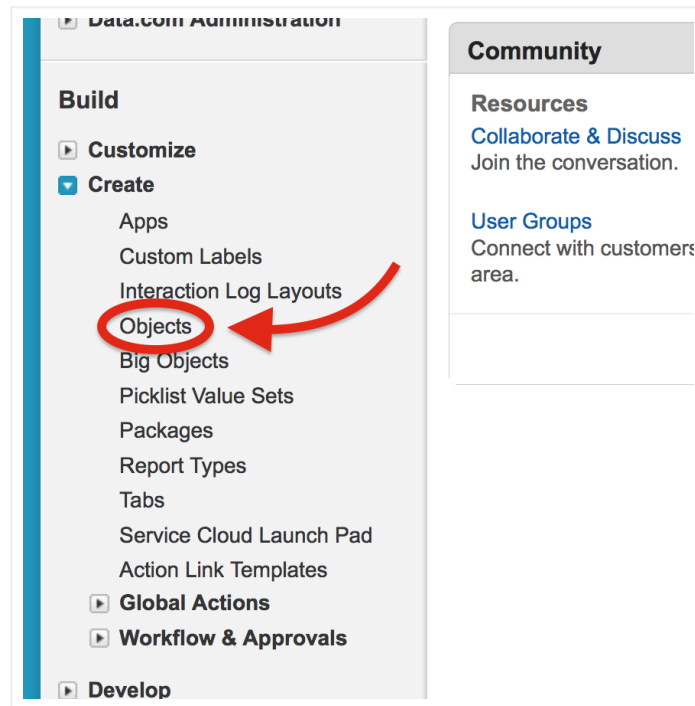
Data.com Administration

Build

Customize

Create

Apps

Custom Labels

Interaction Log Layouts

Objects

Big Objects

Picklist Value Sets

Packages

Report Types

Tabs

Service Cloud Launch Pad

Action Link Templates

Global Actions

Workflow & Approvals

Develop

Community

Resources

Collaborate & Discuss

Join the conversation.

User Groups

Connect with customers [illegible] area.